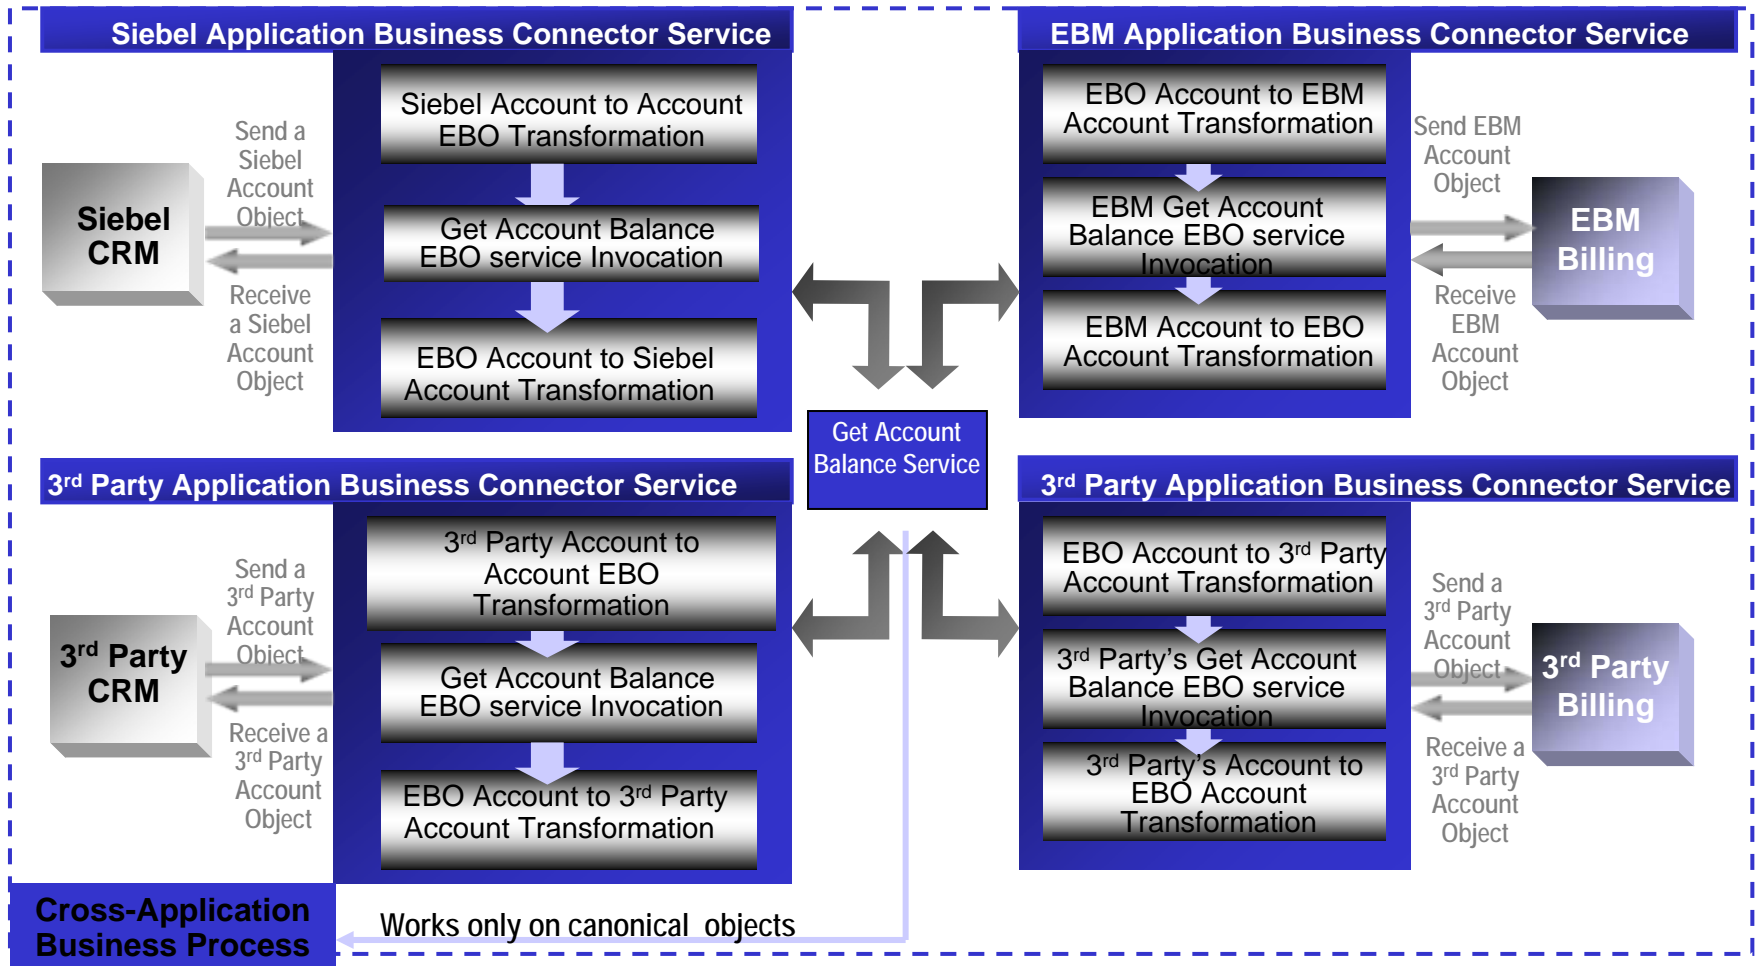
Siebel Application Business Connector Service

Siebel Account to Account EBO Transformation

Get Account Balance EBO service Invocation

EBO Account to Siebel Account Transformation

Send a Siebel Account Object

Receive a Siebel Account Object

Siebel CRM

EBM Application Business Connector Service

EBO Account to EBM Account Transformation

EBM Get Account Balance EBO service Invocation

EBM Account to EBO Account Transformation

Send EBM Account Object

Receive EBM Account Object

EBM Billing

Get Account Balance Service

$3^{rd}$ Party Application Business Connector Service

$3^{rd}$ Party Account to Account EBO Transformation

Get Account Balance EBO service Invocation

EBO Account to $3^{rd}$ Party Account Transformation

Send a $3^{rd}$ Party Account Object

Receive a $3^{rd}$ Party Account Object

$3^{rd}$ Party CRM

$3^{rd}$ Party Application Business Connector Service

EBO Account to $3^{rd}$ Party Account Transformation

$3^{rd}$ Party's Get Account Balance EBO service Invocation

$3^{rd}$ Party's Account to EBO Account Transformation

Send a $3^{rd}$ Party Account Object

Receive a $3^{rd}$ Party Account Object

$3^{rd}$ Party Billing

Cross-Application Business Process

Works only on canonical objects